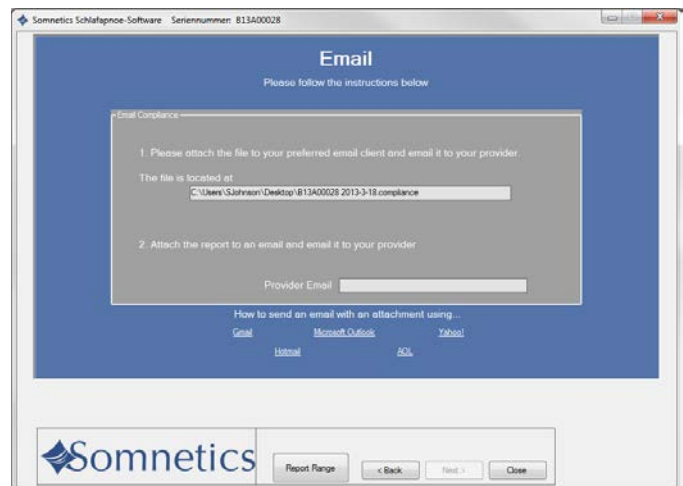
Somnetics Schlafapnoe-Software Seriennummer: B13A00028

Email

Please follow the instructions below

Email Compliance

1. Please attach the file to your preferred email client and email it to your provider.

The file is located at

C:\Users\SJohnson\Desktop\B13A00028 2013-3-18.compliance

2. Attach the report to an email and email it to your provider

Provider Email

How to send an email with an attachment using...

Gmail Microsoft Outlook Yahoo!

Hotmail AOL

Somnetics

Report Range

< Back

Next >

Close